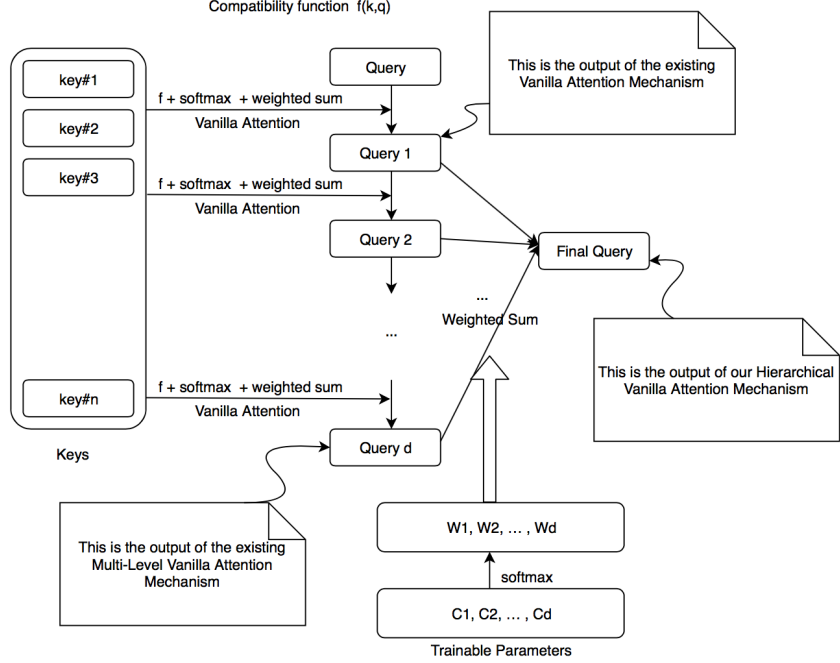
Compatibility function f(k,q)

This is the output of the existing Vanilla Attention Mechanism

key#1

key#2

key#3

key#n

Keys

Query

f + softmax + weighted sum

Vanilla Attention

Query 1

f + softmax + weighted sum

Vanilla Attention

Query 2

...

...

Final Query

Weighted Sum

This is the output of our Hierarchical Vanilla Attention Mechanism

f + softmax + weighted sum

Vanilla Attention

Query d

This is the output of the existing Multi-Level Vanilla Attention Mechanism

W1, W2, … , Wd

softmax

C1, C2, … , Cd

Trainable Parameters